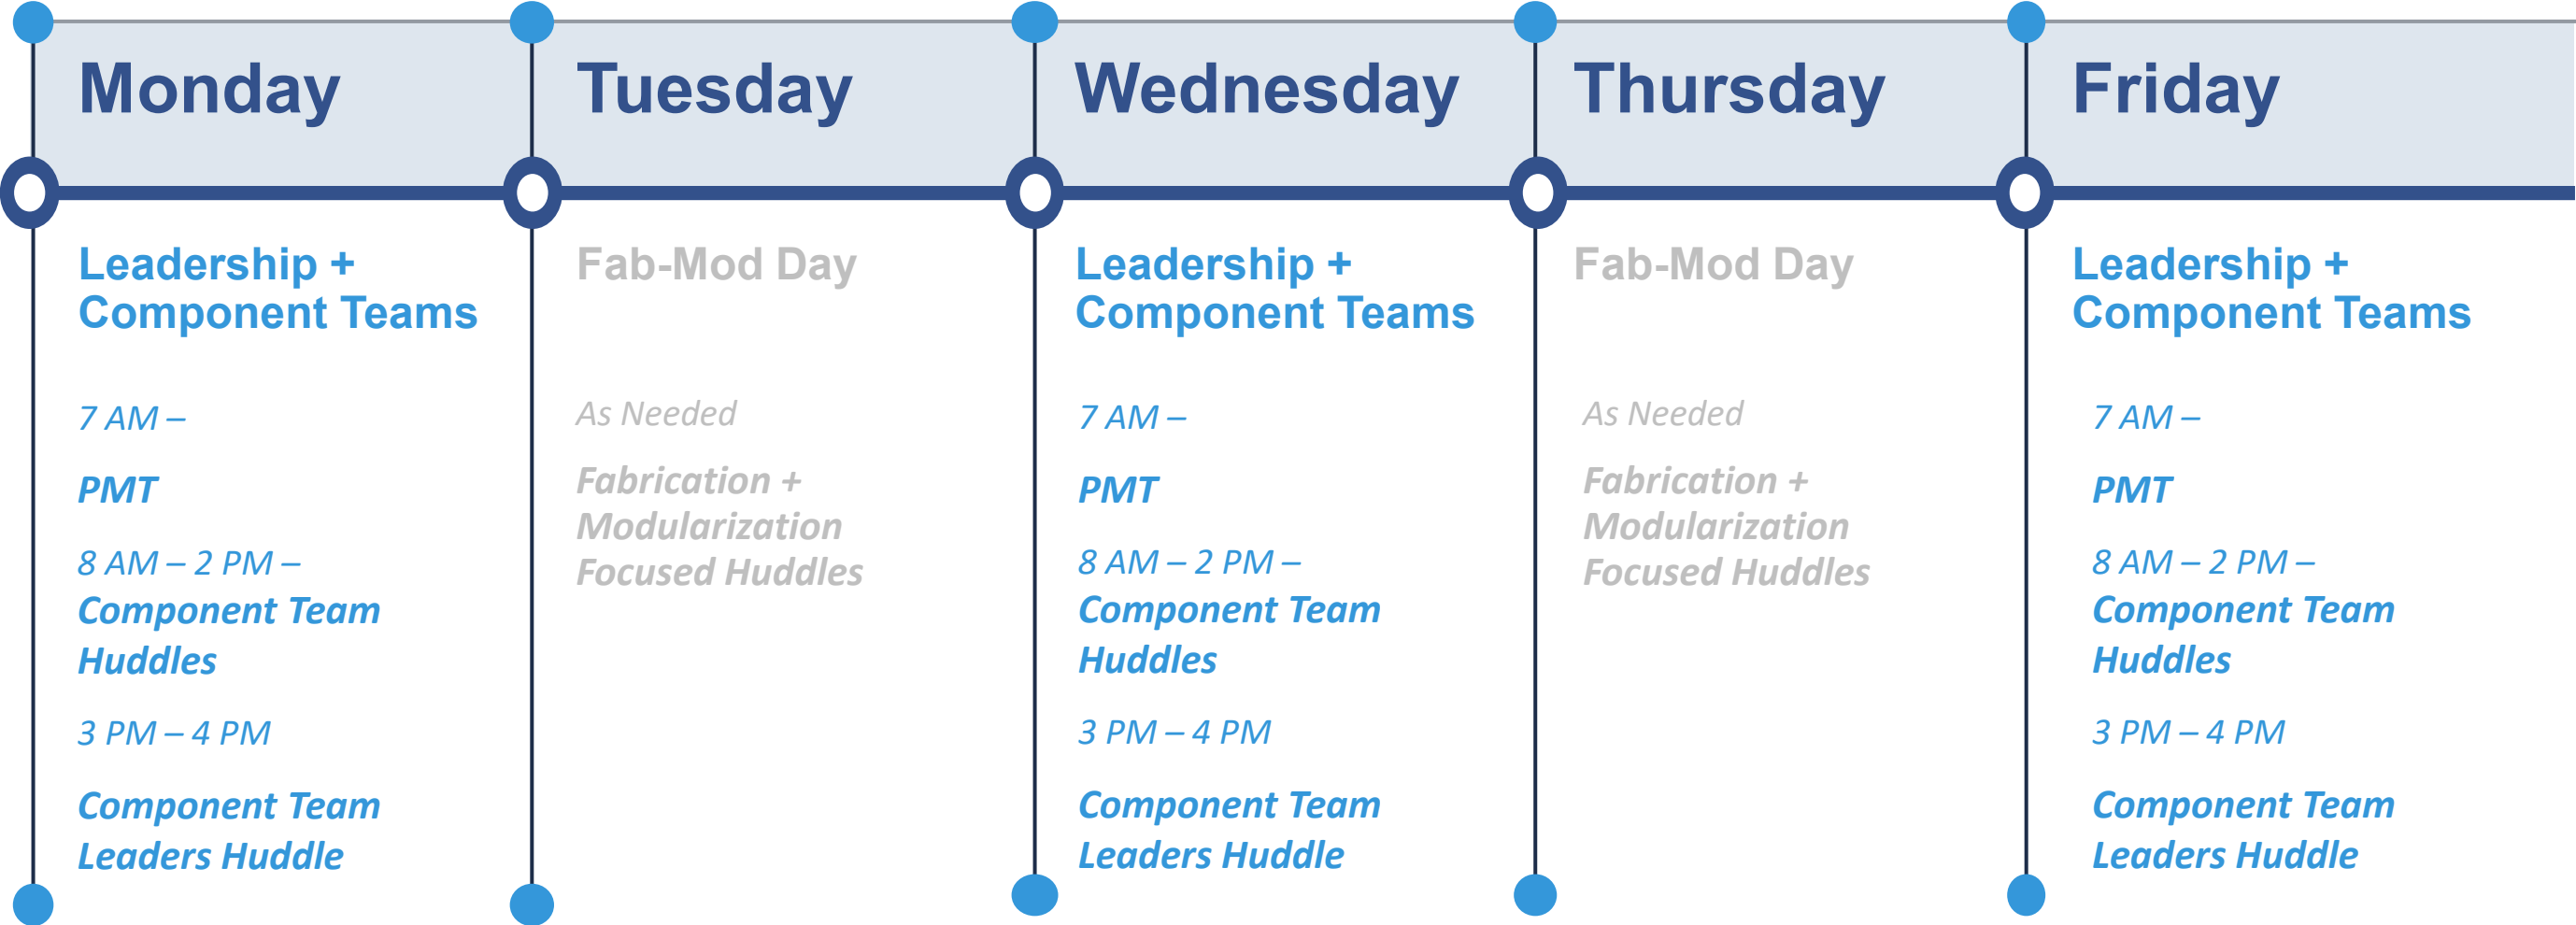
Monday

Leadership + Component Teams

7 AM –

PMT

8 AM – 2 PM –
Component Team Huddles

3 PM – 4 PM

Component Team Leaders Huddle

Tuesday

Fab-Mod Day

As Needed

Fabrication + Modularization Focused Huddles

Wednesday

Leadership + Component Teams

7 AM –

PMT

8 AM – 2 PM –
Component Team Huddles

3 PM – 4 PM

Component Team Leaders Huddle

Thursday

Fab-Mod Day

As Needed

Fabrication + Modularization Focused Huddles

Friday

Leadership + Component Teams

7 AM –

PMT

8 AM – 2 PM –
Component Team Huddles

3 PM – 4 PM

Component Team Leaders Huddle